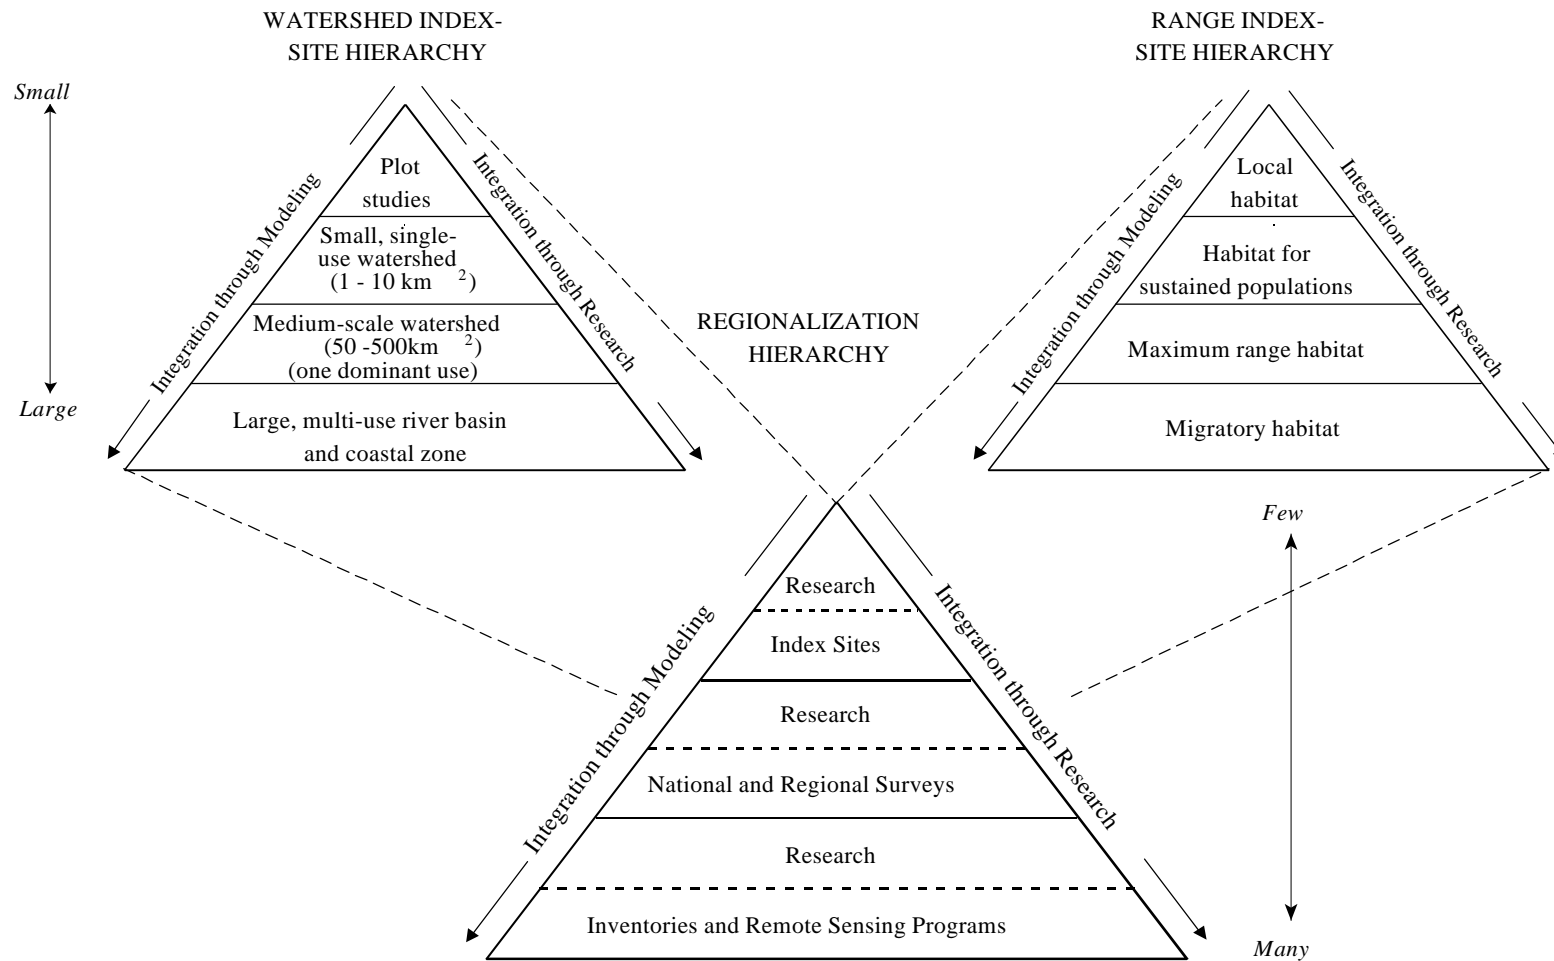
WATERSHED INDEX-
SITE HIERARCHY

RANGE INDEX-
SITE HIERARCHY

Small

Large

Integration through Modeling

Integration through Research

Plot studies

Small, single-use watershed (1 - 10 km $^2$)

Medium-scale watershed (50 -500km $^2$) (one dominant use)

Large, multi-use river basin and coastal zone

REGIONALIZATION HIERARCHY

Integration through Modeling

Integration through Research

Local habitat

Habitat for sustained populations

Maximum range habitat

Migratory habitat

Few

Many

Integration through Modeling

Integration through Research

Research

Index Sites

Research

National and Regional Surveys

Research

Inventories and Remote Sensing Programs